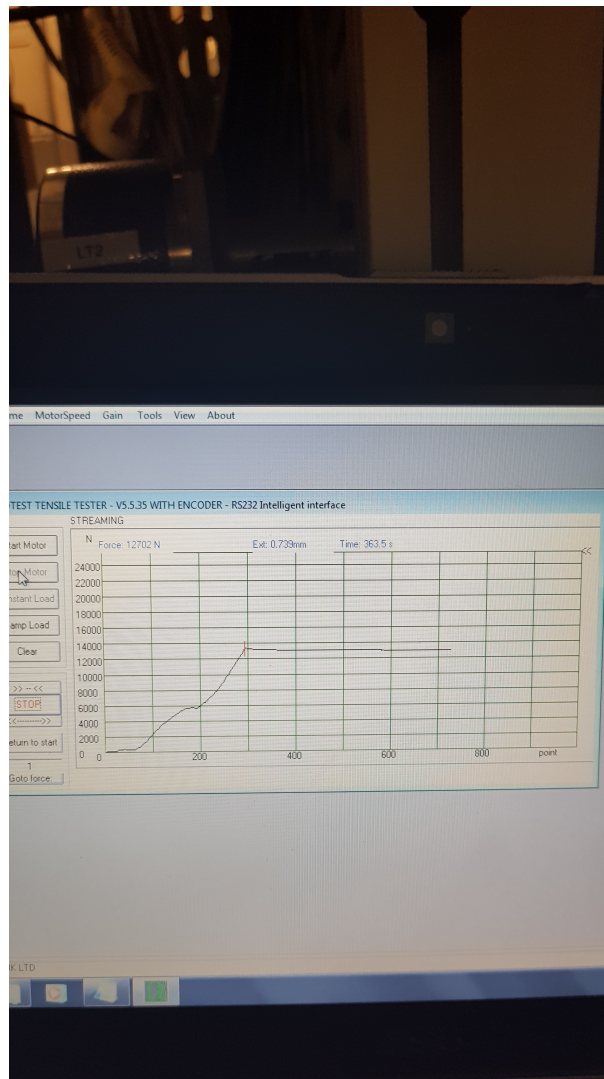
LTD

me MotorSpeed Gain Tools View About

TEST TENSILE TESTER - V5.5.35 WITH ENCODER - RS232 Intelligent interface

STREAMING

tart Motor

top Motor

nstant Load

amp Load

Clear

>> -- <<

STOP

<<-------->>

eturn to start

1

Goto force:

N Force: 12702 N Ext: 0.739mm Time: 363.5 s

<<

24000
22000
20000
18000
16000
14000
12000
10000
8000
6000
4000
2000
0

0 200 400 600 800 point

K.LTD